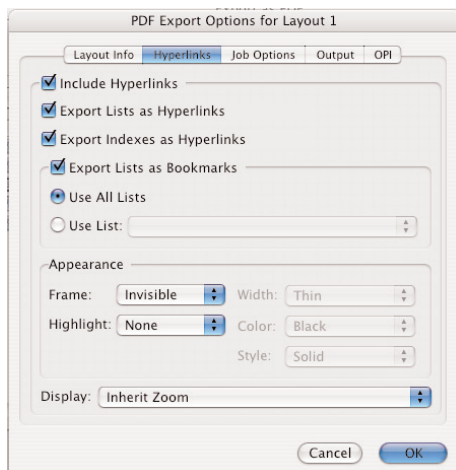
PDF Export Options for Layout 1

Layout Info | Hyperlinks | Job Options | Output | OPI

Include Hyperlinks

Export Lists as Hyperlinks

Export Indexes as Hyperlinks

Export Lists as Bookmarks

Use All Lists

Use List:

Appearance

Frame: Invisible

Width: Thin

Highlight: None

Color: Black

Style: Solid

Display: Inherit Zoom

Cancel

OK